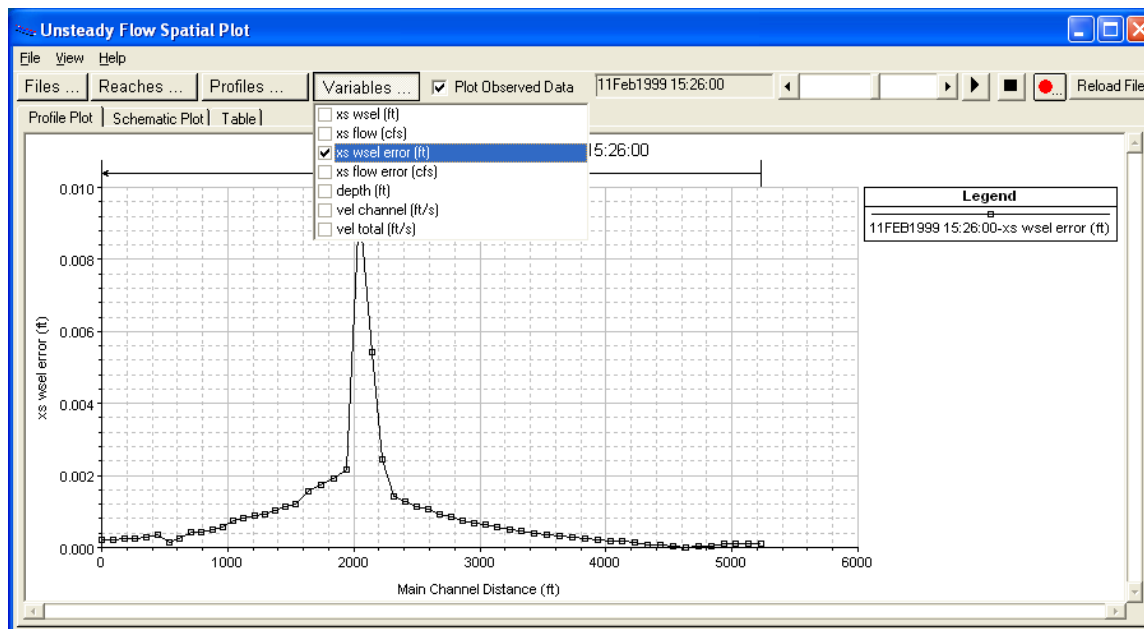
Unsteady Flow Spatial Plot

File View Help

Files ... Reaches ... Profiles ... Variables ... Plot Observed Data 11Feb1999 15:26:00 Reload File

Profile Plot Schematic Plot Table

xs wsel (ft)
xs flow (cfs)
xs wsel error (ft)
xs flow error (cfs)
depth (ft)
vel channel (ft/s)
vel total (ft/s)

15:26:00

Legend
11FEB1999 15:26:00-xs wsel error (ft)

xs wsel error (ft)

0.010
0.008
0.006
0.004
0.002
0.000

0 1000 2000 3000 4000 5000 6000

Main Channel Distance (ft)